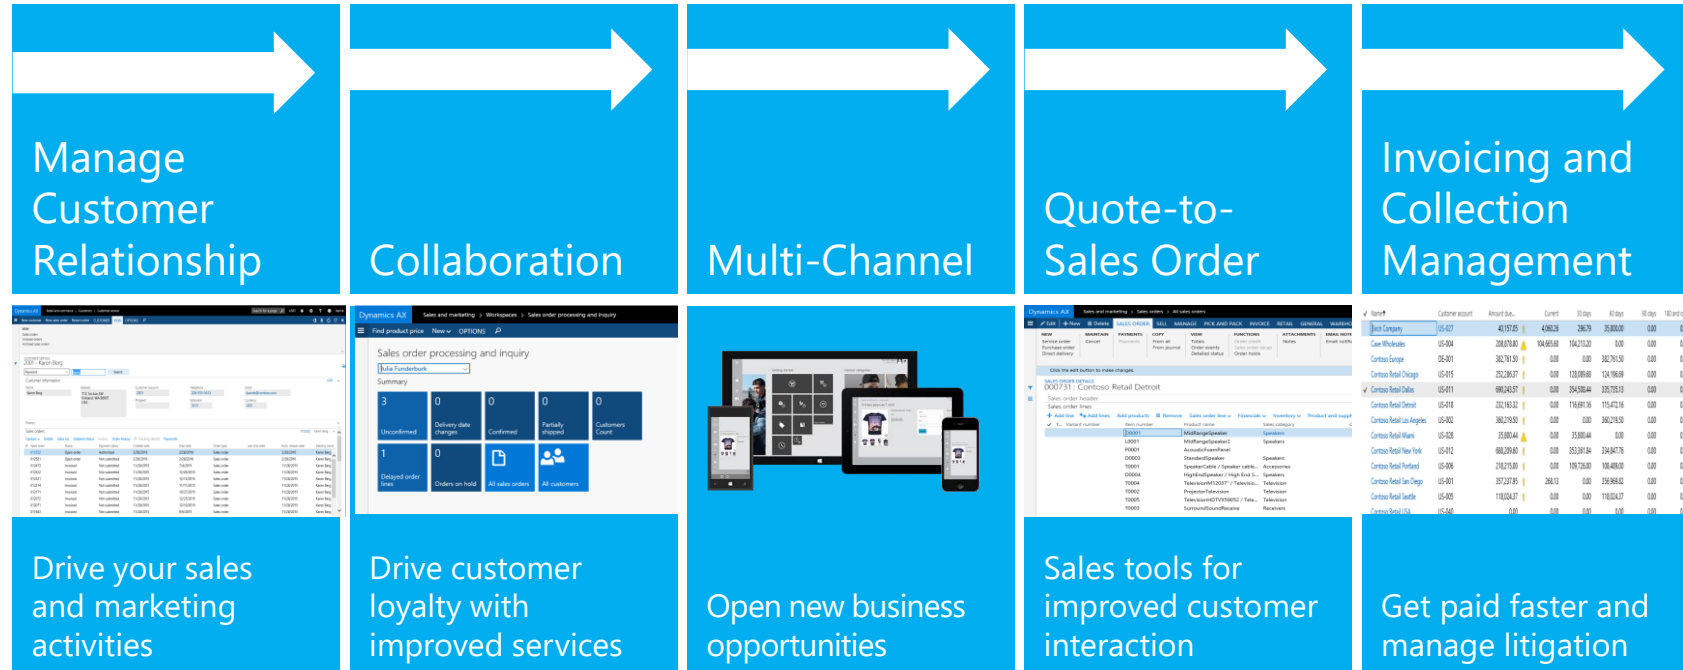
Manage Customer Relationship

Collaboration

Multi-Channel

Quote-to-Sales Order

Invoicing and Collection Management

Dynamics AX

Dynamics AX Sales and marketing > Workspaces > Sales order processing and inquiry

Find product price New OPTIONS

Sales order processing and inquiry

Julia Funderburk

Summary

3 Unconfirmed

0 Delivery date changes

0 Confirmed

0 Partially shipped

0 Customers Count

1 Delayed order lines

0 Orders on hold

All sales orders

All customers

Dynamics AX

000731 : Contoso Retail Detroit

Drive your sales and marketing activities

Drive customer loyalty with improved services

Open new business opportunities

Sales tools for improved customer interaction

Get paid faster and manage litigation